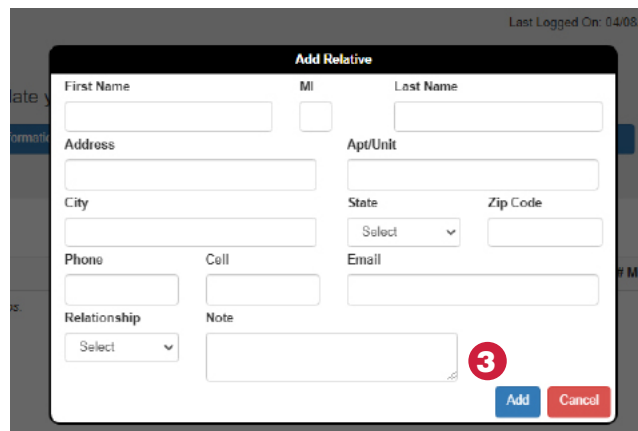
Last Logged On: 04/08

late y

ormati

s:

# M

Add Relative

First Name

MI

Last Name

Address

Apt/Unit

City

State

Zip Code

Select

Phone

Cell

Email

Relationship

Note

Select

3

Add

Cancel